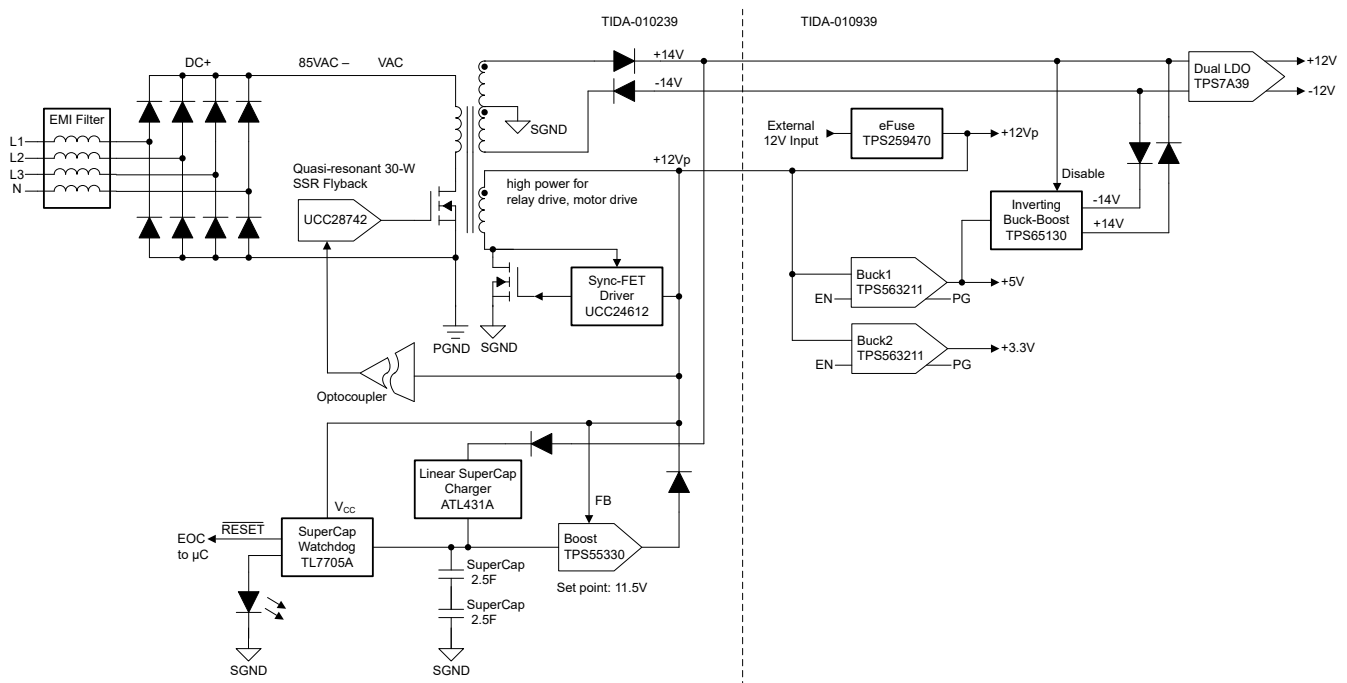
TIDA-010239

TIDA-010939

DC+

85VAC – VAC

+14V

-14V

Dual LDO
TPS7A39

+12V

-12V

EMI Filter

L1
L2
L3
N

SGND

External
12V Input

eFuse
TPS259470

+12Vp

+12Vp

Quasi-resonant 30-W
SSR Flyback

UCC28742

high power for
relay drive, motor drive

Disable

-14V

Inverting
Buck-Boost
TPS65130

+14V

Sync-FET
Driver
UCC24612

PGND

SGND

Buck1
TPS563211

EN

PG

+5V

Buck2
TPS563211

EN

PG

+3.3V

Optocoupler

Linear SuperCap
Charger
ATL431A

FB

$V_{CC}$

$\overline{RESET}$

EOC
to µC

SuperCap
Watchdog
TL7705A

Boost
TPS55330

SuperCap
2.5F

SuperCap
2.5F

Set point: 11.5V

SGND

SGND